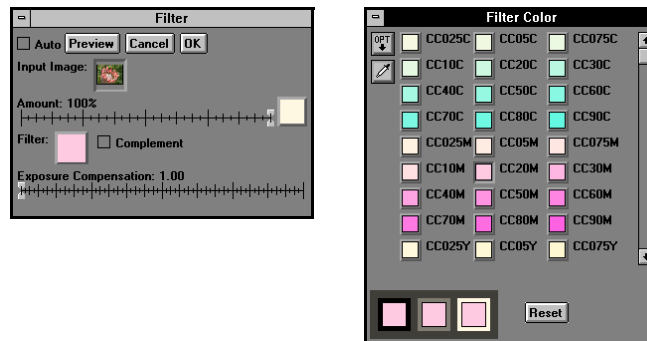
Filter

Auto Preview Cancel OK

Input Image:

Amount: 100%

Filter: Complement

Exposure Compensation: 1.00

Filter Color

OPT

CC025C CC05C CC075C
CC10C CC20C CC30C
CC40C CC50C CC60C
CC70C CC80C CC90C
CC025M CC05M CC075M
CC10M CC20M CC30M
CC40M CC50M CC60M
CC70M CC80M CC90M
CC025Y CC05Y CC075Y

Reset